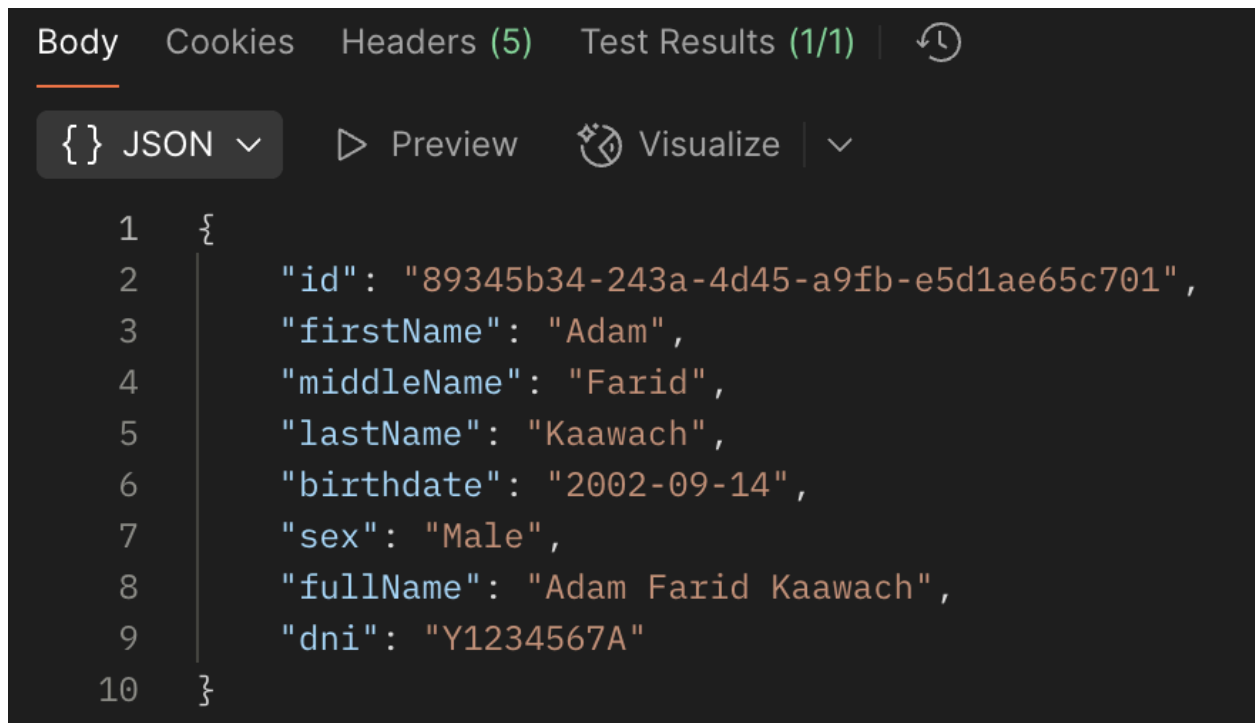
Body Cookies Headers (5) Test Results (1/1)

{} JSON Preview Visualize

1 {
2 "id": "89345b34-243a-4d45-a9fb-e5d1ae65c701",
3 "firstName": "Adam",
4 "middleName": "Farid",
5 "lastName": "Kaawach",
6 "birthdate": "2002-09-14",
7 "sex": "Male",
8 "fullName": "Adam Farid Kaawach",
9 "dni": "Y1234567A"
10 }